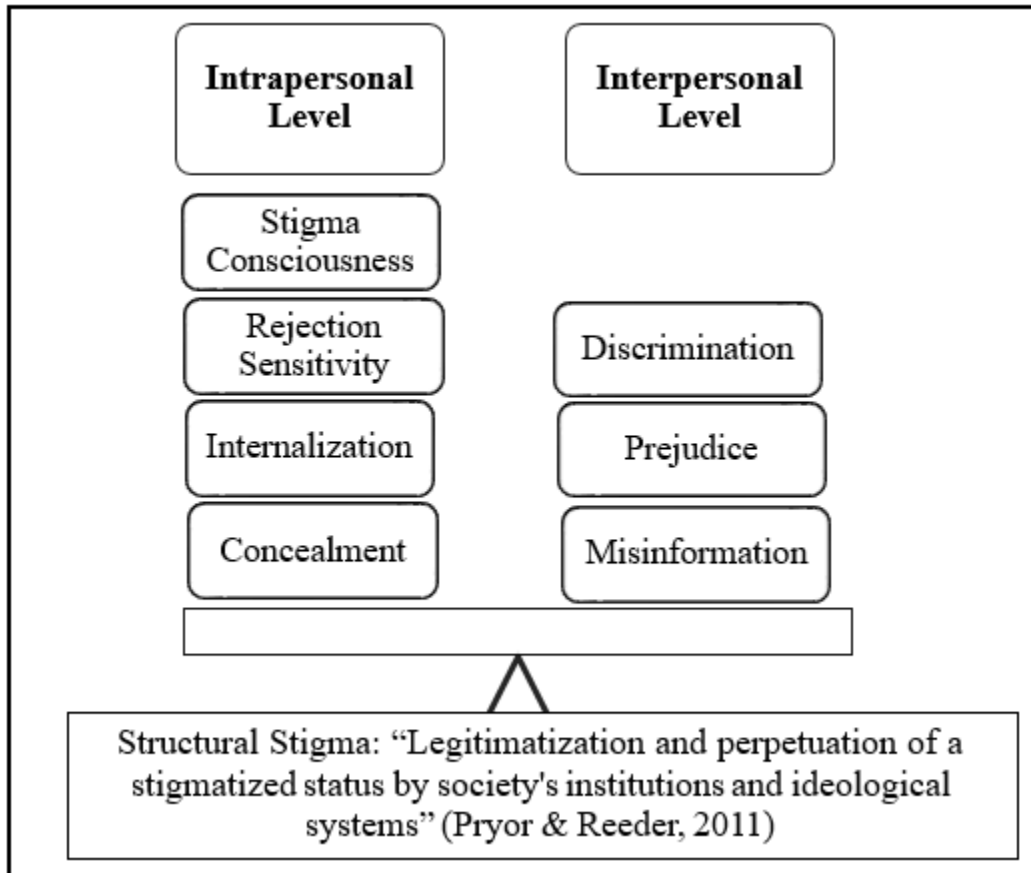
**Intrapersonal Level**

**Interpersonal Level**

Stigma Consciousness

Rejection Sensitivity

Internalization

Concealment

Discrimination

Prejudice

Misinformation

Structural Stigma: "Legitimatization and perpetuation of a stigmatized status by society's institutions and ideological systems" (Pryor & Reeder, 2011)